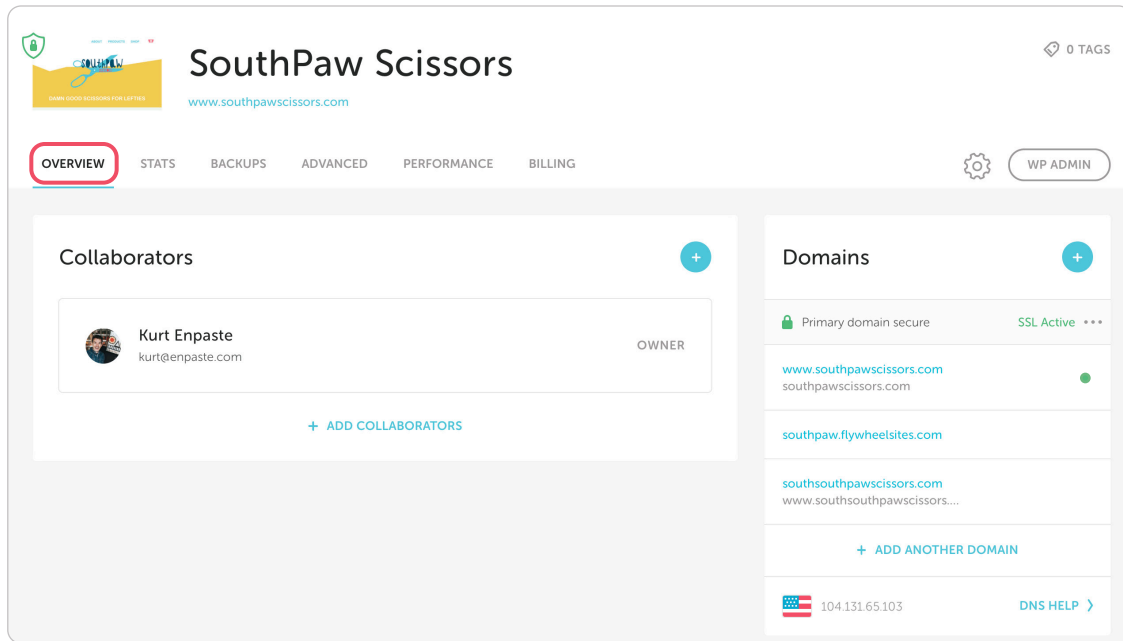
SOUTHPAW
DAMN GOOD SCISSORS FOR LEFTIES

SouthPaw Scissors
www.southpawscissors.com

0 TAGS

OVERVIEW STATS BACKUPS ADVANCED PERFORMANCE BILLING

WP ADMIN

Collaborators

+

Kurt Enpaste
kurt@enpaste.com
OWNER

+ ADD COLLABORATORS

Domains

+

Primary domain secure
SSL Active •••

www.southpawscissors.com
southpawscissors.com

southpaw.flywheelsites.com

southsouthpawscissors.com
www.southsouthpawscissors....

+ ADD ANOTHER DOMAIN

104.131.65.103
DNS HELP ›